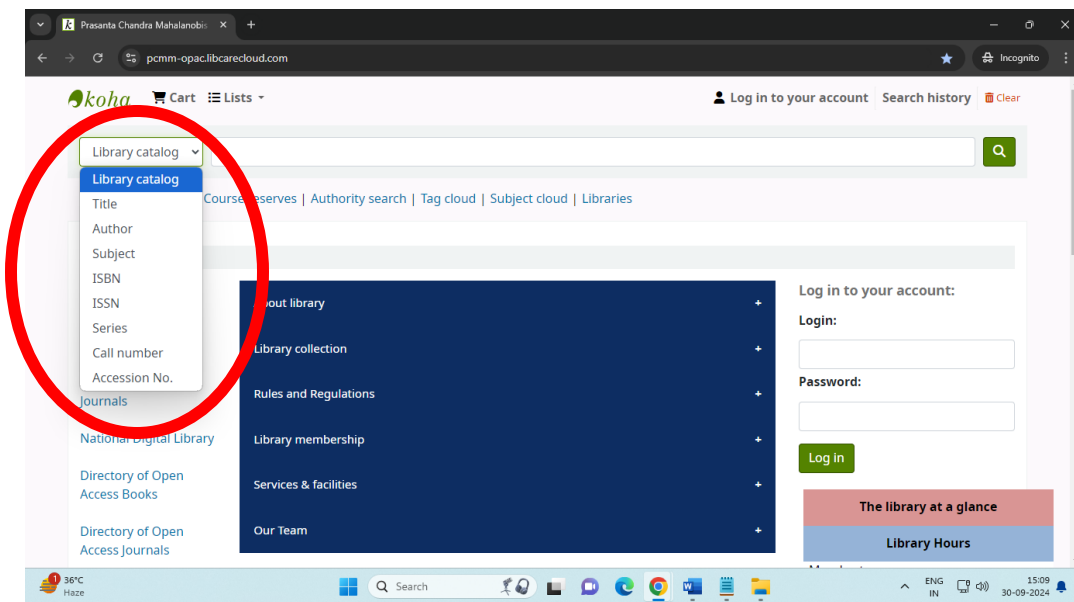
Prasanta Chandra Mahalanobis ×

pcmm-opac.libcarecloud.com

Incognito

koha Cart Lists

Log in to your account Search history Clear

Library catalog

Library catalog
Title
Author
Subject
ISBN
ISSN
Series
Call number
Accession No.

Course reserves | Authority search | Tag cloud | Subject cloud | Libraries

Journals

National Digital Library

Directory of Open Access Books

Directory of Open Access Journals

out library +

Library collection +

Rules and Regulations +

Library membership +

Services & facilities +

Our Team +

Log in to your account:

Login:

Password:

Log in

The library at a glance

Library Hours

36°C Haze

Search

ENG IN

15:09 30-09-2024